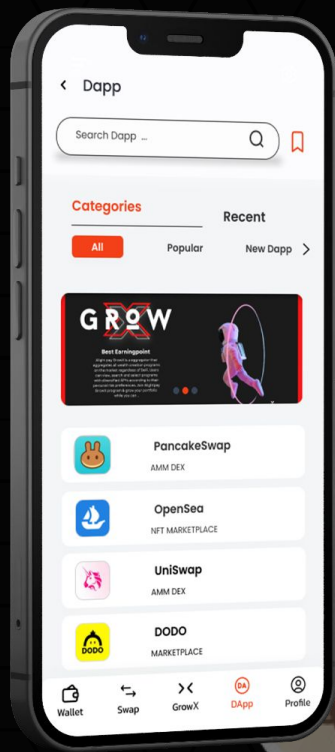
Dapp

Search Dapp ...

Categories

Recent

All

Popular

New Dapp

GROW

Best Earningpoint

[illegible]

PancakeSwap
AMM DEX

OpenSea
NFT MARKETPLACE

UniSwap
AMM DEX

DODO
MARKETPLACE

DODO

Wallet

Swap

GrowX

DApp

Profile